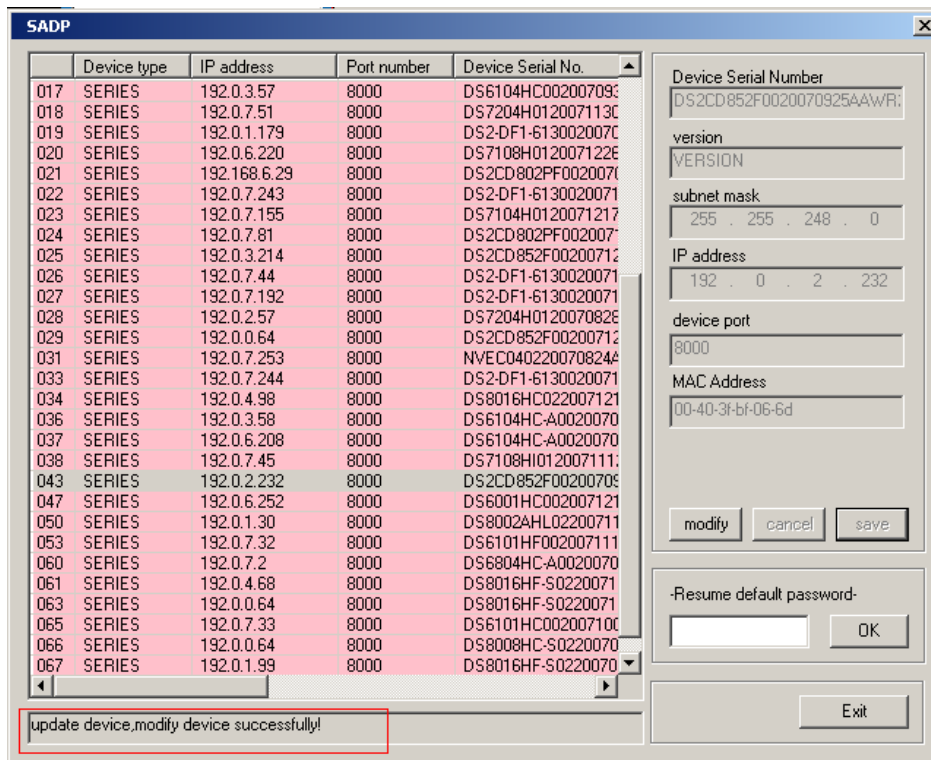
SADP

|  | Device type | IP address | Port number | Device Serial No. |
|---|---|---|---|---|
| 017 | SERIES | 192.0.3.57 | 8000 | DS6104HC002007093 |
| 018 | SERIES | 192.0.7.51 | 8000 | DS7204H012007113C |
| 019 | SERIES | 192.0.1.179 | 8000 | DS2-DF1-613002007C |
| 020 | SERIES | 192.0.6.220 | 8000 | DS7108H012007122E |
| 021 | SERIES | 192.168.6.29 | 8000 | DS2CD802PF0020070 |
| 022 | SERIES | 192.0.7.243 | 8000 | DS2-DF1-6130020071 |
| 023 | SERIES | 192.0.7.155 | 8000 | DS7104H0120071217 |
| 024 | SERIES | 192.0.7.81 | 8000 | DS2CD802PF002007 |
| 025 | SERIES | 192.0.3.214 | 8000 | DS2CD852F00200712 |
| 026 | SERIES | 192.0.7.44 | 8000 | DS2-DF1-6130020071 |
| 027 | SERIES | 192.0.7.192 | 8000 | DS2-DF1-6130020071 |
| 028 | SERIES | 192.0.2.57 | 8000 | DS7204H0120070828 |
| 029 | SERIES | 192.0.0.64 | 8000 | DS2CD852F00200712 |
| 031 | SERIES | 192.0.7.253 | 8000 | NVEC040220070824A |
| 033 | SERIES | 192.0.7.244 | 8000 | DS2-DF1-6130020071 |
| 034 | SERIES | 192.0.4.98 | 8000 | DS8016HC022007121 |
| 036 | SERIES | 192.0.3.58 | 8000 | DS6104HC-A0020070 |
| 037 | SERIES | 192.0.6.208 | 8000 | DS6104HC-A0020070 |
| 038 | SERIES | 192.0.7.45 | 8000 | DS7108HI012007111 |
| 043 | SERIES | 192.0.2.232 | 8000 | DS2CD852F00200709 |
| 047 | SERIES | 192.0.6.252 | 8000 | DS6001HC002007121 |
| 050 | SERIES | 192.0.1.30 | 8000 | DS8002AHL02200711 |
| 053 | SERIES | 192.0.7.32 | 8000 | DS6101HF002007111 |
| 060 | SERIES | 192.0.7.2 | 8000 | DS6804HC-A0020070 |
| 061 | SERIES | 192.0.4.68 | 8000 | DS8016HF-S0220071 |
| 063 | SERIES | 192.0.0.64 | 8000 | DS8016HF-S0220071 |
| 065 | SERIES | 192.0.7.33 | 8000 | DS6101HC00200710C |
| 066 | SERIES | 192.0.0.64 | 8000 | DS8008HC-S0220070 |
| 067 | SERIES | 192.0.1.99 | 8000 | DS8016HF-S0220070 |

update device,modify device successfully!

Device Serial Number
DS2CD852F0020070925AAWR
version
VERSION
subnet mask
255 . 255 . 248 . 0
IP address
192 . 0 . 2 . 232
device port
8000
MAC Address
00-40-3f-bf-06-6d

modify cancel save

-Resume default password-
OK

Exit